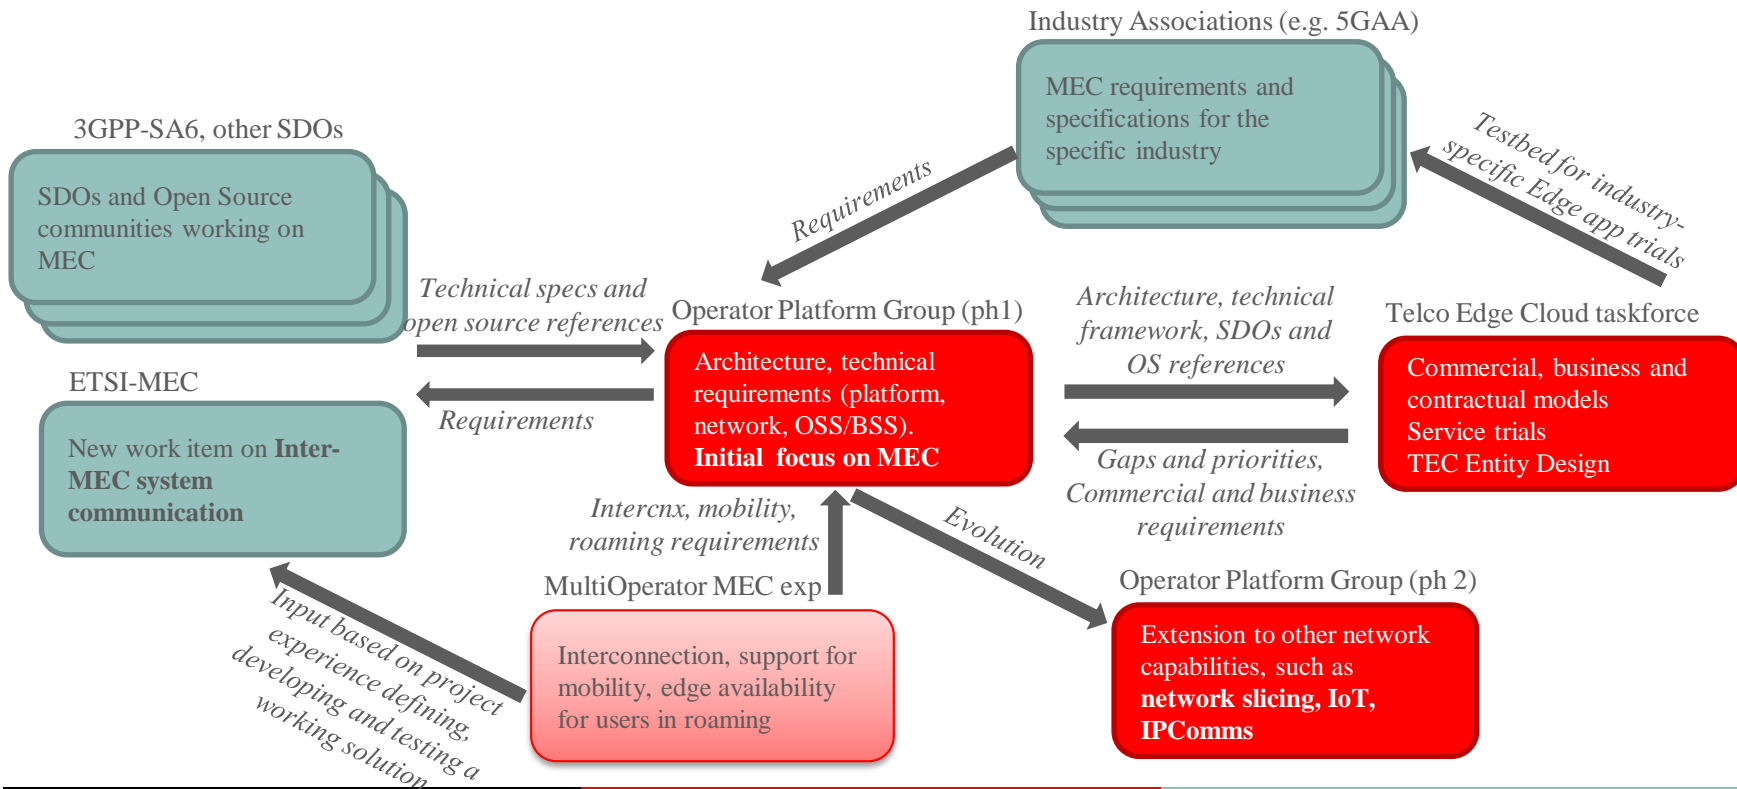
Industry Associations (e.g. 5GAA)

MEC requirements and specifications for the specific industry

3GPP-SA6, other SDOs

SDOs and Open Source communities working on MEC

Requirements

Testbed for industry-specific Edge app trials

Technical specs and open source references

Operator Platform Group (ph1)

Architecture, technical framework, SDOs and OS references

Telco Edge Cloud taskforce

ETSI-MEC

Architecture, technical requirements (platform, network, OSS/BSS). **Initial focus on MEC**

Commercial, business and contractual models
Service trials
TEC Entity Design

Requirements

New work item on **Inter-MEC system communication**

Gaps and priorities, Commercial and business requirements

Intercnx, mobility, roaming requirements

Evolution

MultiOperator MEC exp

Operator Platform Group (ph 2)

Input based on project experience defining, developing and testing a working solution

Interconnection, support for mobility, edge availability for users in roaming

Extension to other network capabilities, such as **network slicing, IoT, IPComms**